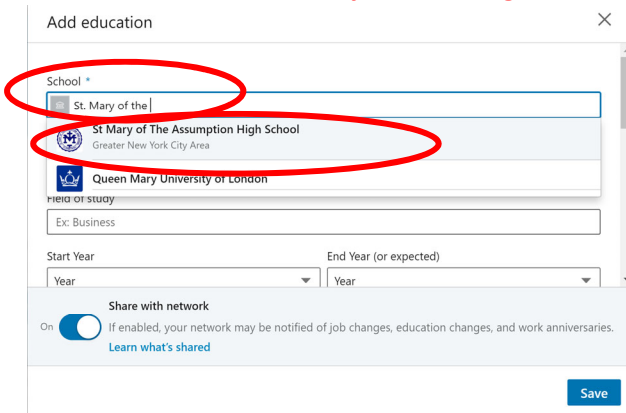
Add education

×

School *

St. Mary of the

St Mary of The Assumption High School
Greater New York City Area

Queen Mary University of London

Field of study

Ex: Business

Start Year

Year

End Year (or expected)

Year

Share with network

On

If enabled, your network may be notified of job changes, education changes, and work anniversaries.

Learn what's shared

Save